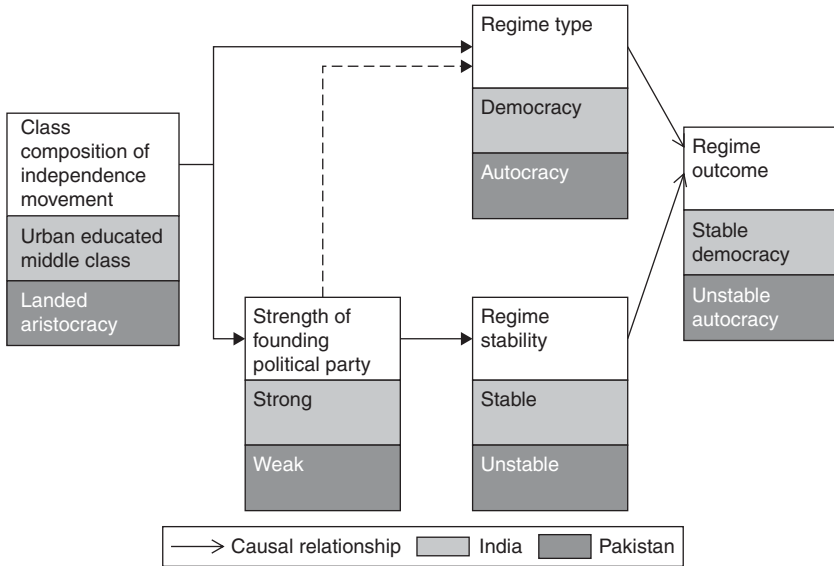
Regime type

Democracy

Autocracy

Class composition of independence movement

Urban educated middle class

Landed aristocracy

Regime outcome

Stable democracy

Unstable autocracy

Strength of founding political party

Strong

Weak

Regime stability

Stable

Unstable

Causal relationship India Pakistan